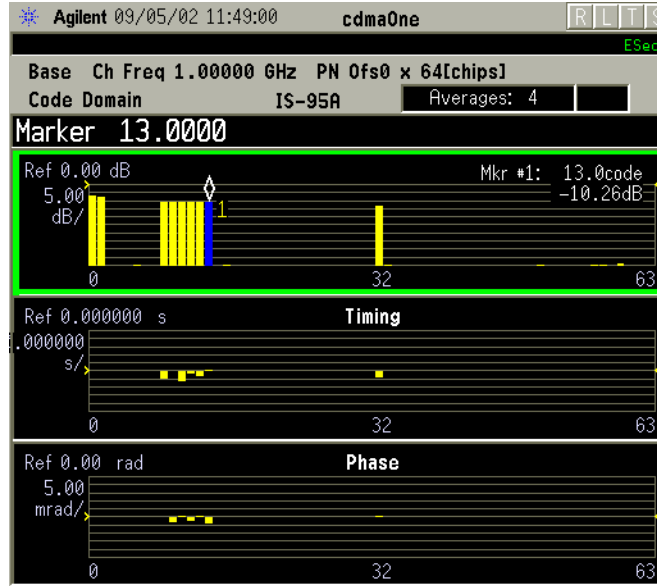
Agilent 09/05/02 11:49:00 cdmaOne R L T S

ESec

Base Ch Freq 1.00000 GHz PN Ofs0 x 64[chips]

Code Domain IS-95A Averages: 4

Marker 13.0000

Ref 0.00 dB

5.00 dB/

Mkr #1: 13.0code -10.26dB

1

0 32 63

Ref 0.000000 s Timing

.000000 s/

0 32 63

Ref 0.00 rad Phase

5.00 mrad/

0 32 63